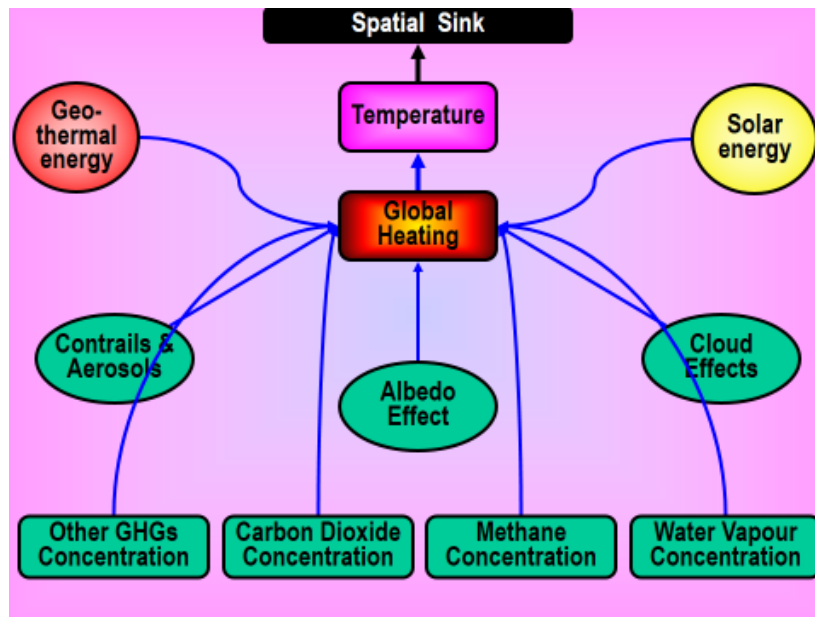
Spatial Sink

Temperature

Geo-thermal energy

Solar energy

Global Heating

Contrails & Aerosols

Albedo Effect

Cloud Effects

Other GHGs Concentration

Carbon Dioxide Concentration

Methane Concentration

Water Vapour Concentration